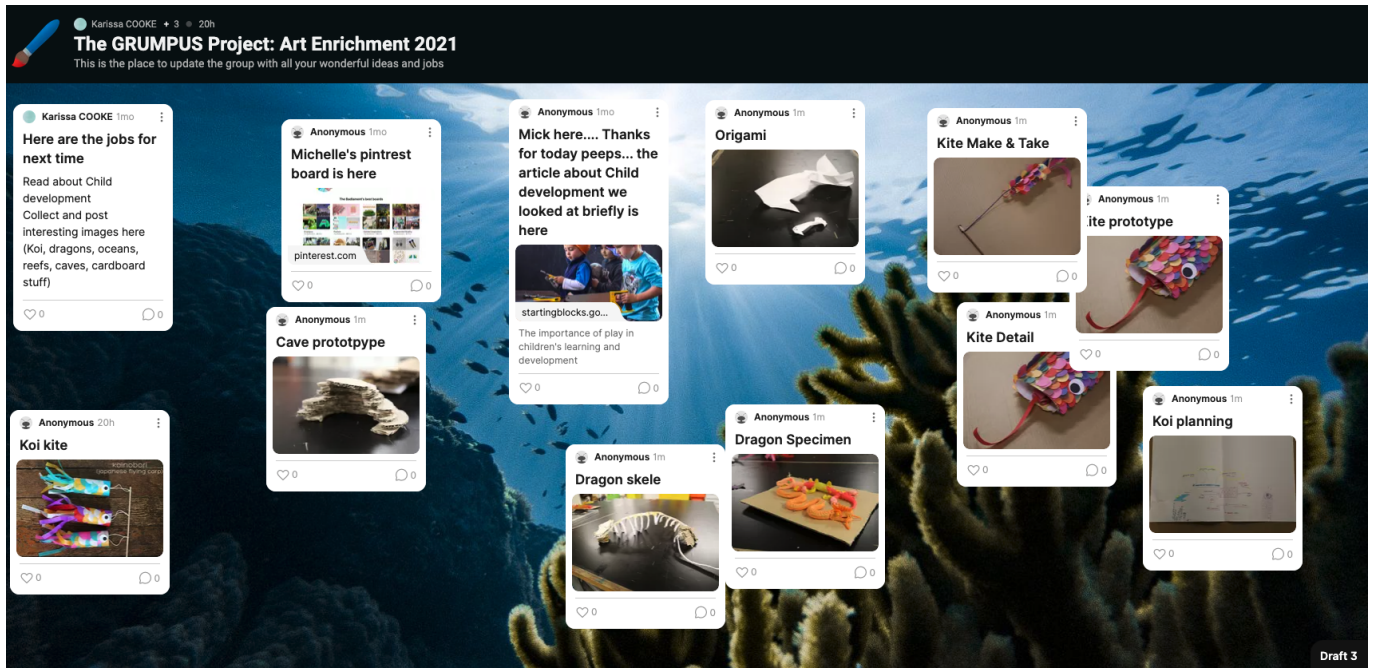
Karissa COOKE • 3 • 20h
The GRUMPUS Project: Art Enrichment 2021
This is the place to update the group with all your wonderful ideas and jobs

Karissa COOKE 1mo
Here are the jobs for next time
Read about Child development
Collect and post interesting images here (Koi, dragons, oceans, reefs, caves, cardboard stuff)
0 0

Anonymous 20h
Koi kite
koinobori (japanese flying carp)
0 0

Anonymous 1mo
Michelle's pintrest board is here
pinterest.com
0 0

Anonymous 1m
Cave protoptype
0 0

Anonymous 1mo
Mick here.... Thanks for today peeps... the article about Child development we looked at briefly is here
startingblocks.go...
The importance of play in children's learning and development
0 0

Anonymous 1m
Dragon skele
0 0

Anonymous 1m
Origami
0 0

Anonymous 1m
Dragon Specimen
0 0

Anonymous 1m
Kite Make & Take
0 0

Anonymous 1m
Kite Detail
0 0

Anonymous 1m
ite prototype
0 0

Anonymous 1m
Koi planning
0 0

Draft 3